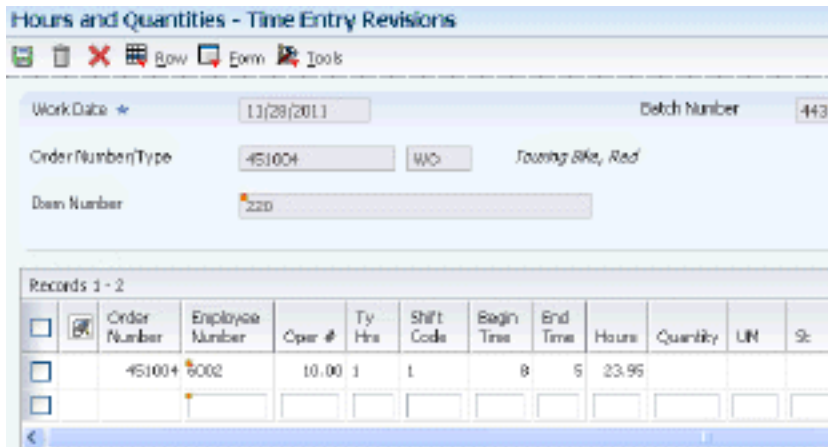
Hours and Quantities - Time Entry Revisions

Row Form Tools

Work Date ★ 11/28/2011

Batch Number 443

Order Number/Type 451004 WO Touring Bike, Red

Item Number 220

Records 1 - 2

| | | Order Number | Employee Number | Oper # | Ty Hrs | Shift Code | Begin Time | End Time | Hours | Quantity | UM | St |
|---|---|---|---|---|---|---|---|---|---|---|---|---|
| | | 451004 | 6002 | 10.00 | 1 | 1 | 8 | 5 | 23.95 | | | |
| | | | | | | | | | | | | |